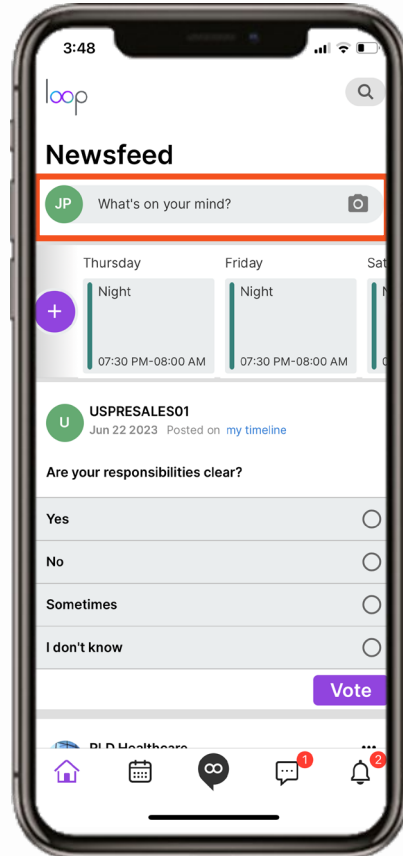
3:48

loop

Newsfeed

JP What's on your mind?

Thursday
Night
07:30 PM-08:00 AM

Friday
Night
07:30 PM-08:00 AM

Sat
N

+

U USPRESALES01
Jun 22 2023 Posted on my timeline

Are your responsibilities clear?

Yes

No

Sometimes

I don't know

Vote

PLD Healthcare

1

2